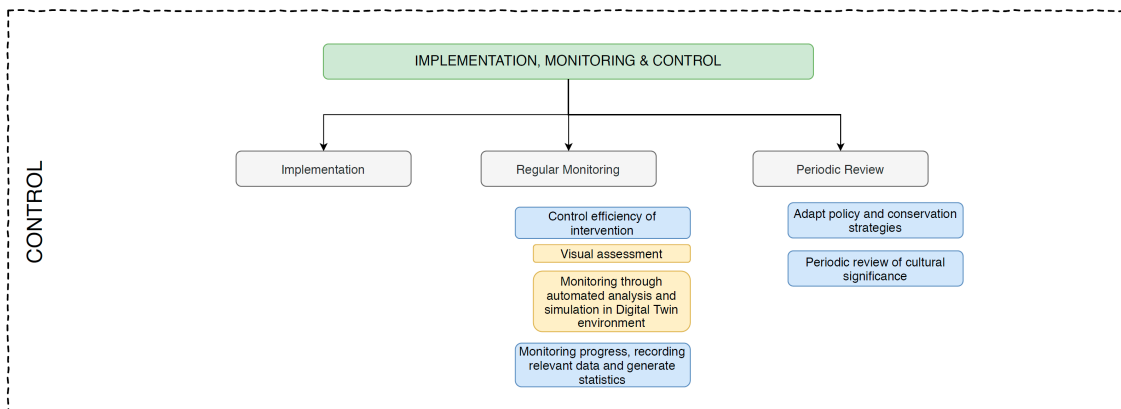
CONTROL

IMPLEMENTATION, MONITORING & CONTROL

Implementation

Regular Monitoring

Periodic Review

Control efficiency of intervention

Visual assessment

Monitoring through automated analysis and simulation in Digital Twin environment

Monitoring progress, recording relevant data and generate statistics

Adapt policy and conservation strategies

Periodic review of cultural significance